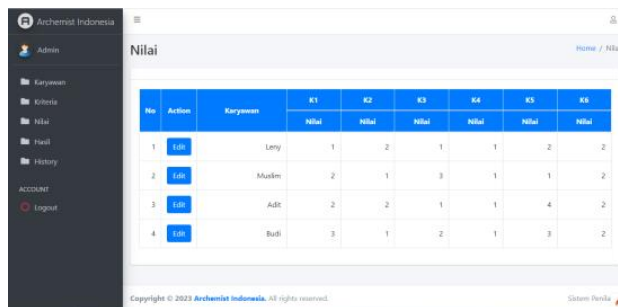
Archemist Indonesia

Admin

Karyawan
Kriteria
Nilai
Hasil
History

ACCOUNT
Logout

Nilai

Home / Nila

| No | Action | Karyawan | K1 | K2 | K3 | K4 | K5 | K6 |
|---|---|---|---|---|---|---|---|---|
| | | | Nilai | Nilai | Nilai | Nilai | Nilai | Nilai |
| 1 | Edit | Leny | 1 | 2 | 1 | 1 | 2 | 2 |
| 2 | Edit | Muslim | 2 | 1 | 3 | 1 | 1 | 2 |
| 3 | Edit | Adit | 2 | 2 | 1 | 1 | 4 | 2 |
| 4 | Edit | Budi | 3 | 1 | 2 | 1 | 3 | 2 |

Copyright © 2023 Archemist Indonesia. All rights reserved.

Sistem Penila